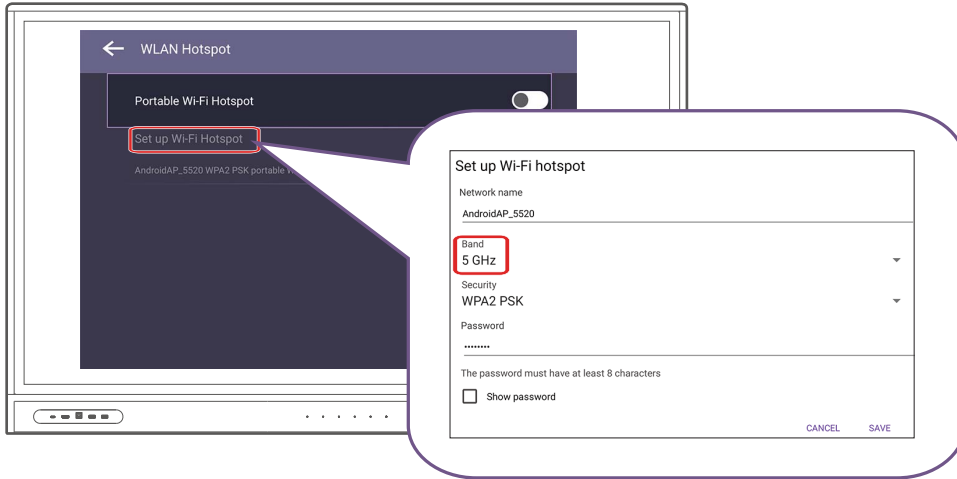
WLAN Hotspot

Portable Wi-Fi Hotspot

Set up Wi-Fi Hotspot

AndroidAP_5520 WPA2 PSK portable W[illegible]

Set up Wi-Fi hotspot

Network name

AndroidAP_5520

Band

5 GHz

Security

WPA2 PSK

Password

••••••••

The password must have at least 8 characters

Show password

CANCEL SAVE